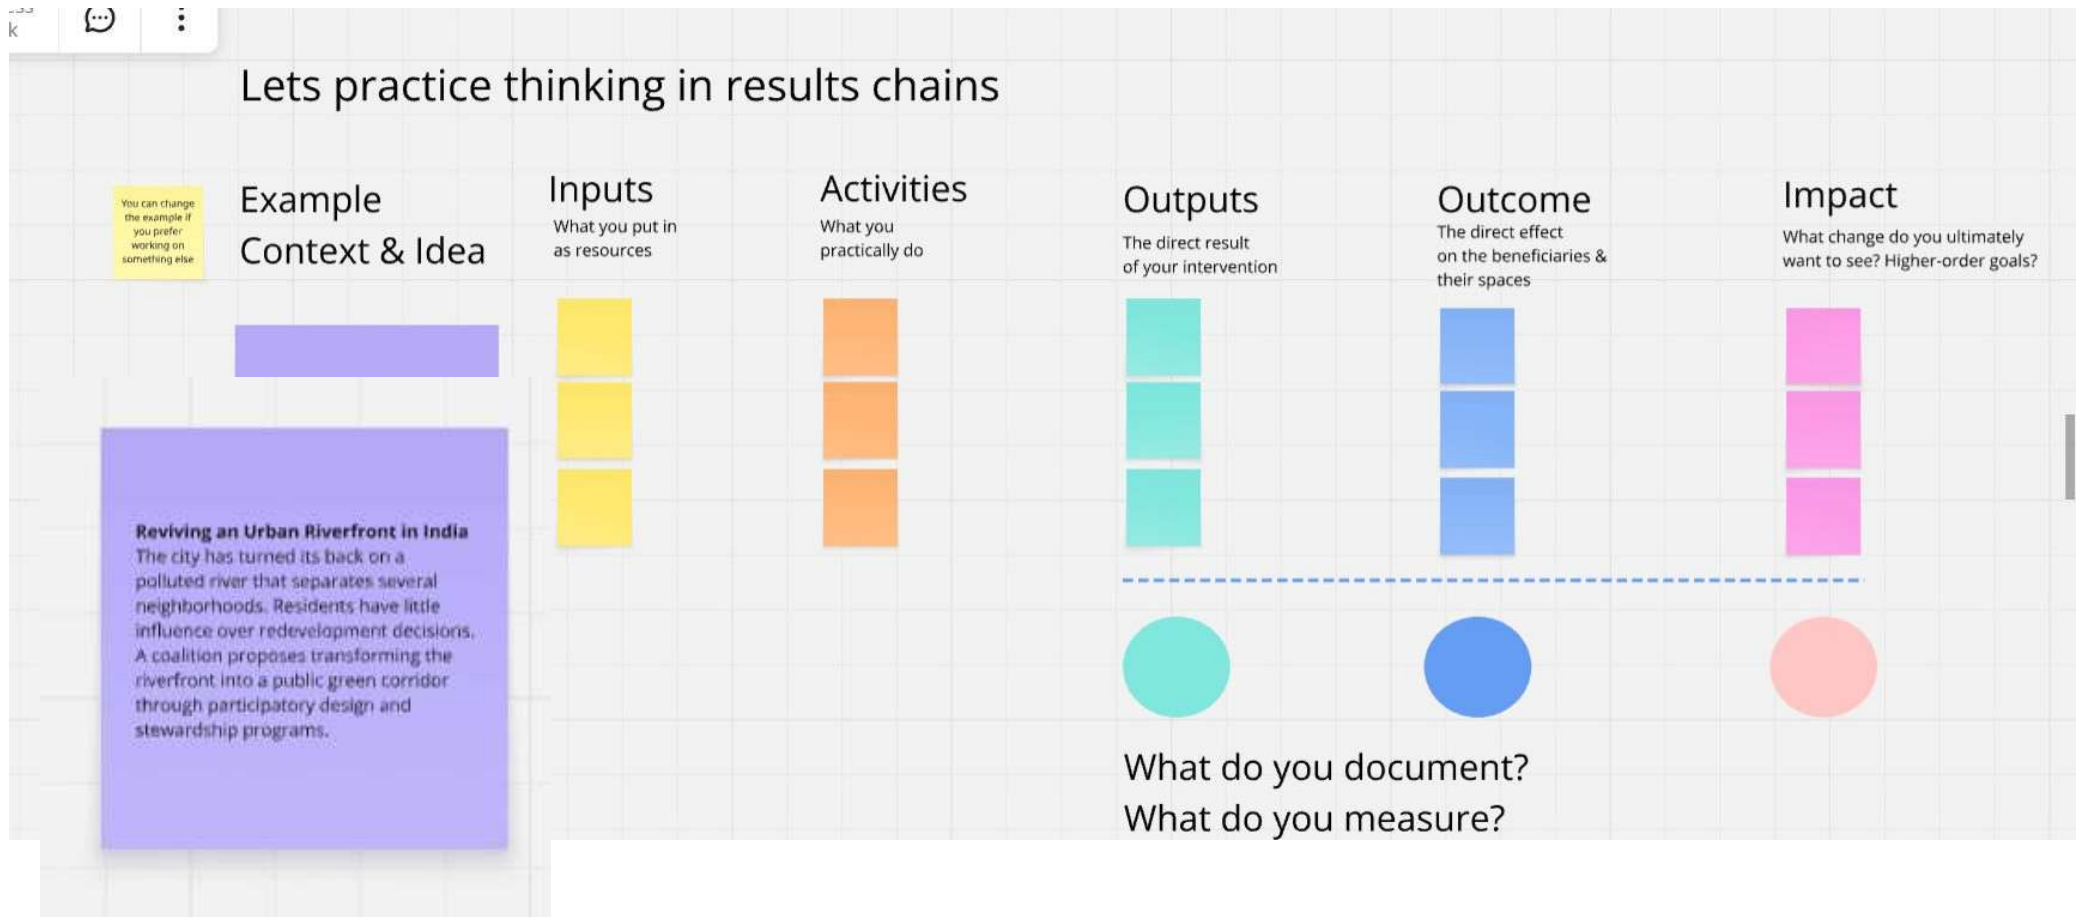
Lets practice thinking in results chains

You can change the example if you prefer working on something else

Example
Context & Idea

Inputs
What you put in as resources

Activities
What you practically do

Outputs
The direct result of your intervention

Outcome
The direct effect on the beneficiaries & their spaces

Impact
What change do you ultimately want to see? Higher-order goals?

**Reviving an Urban Riverfront in India**
The city has turned its back on a polluted river that separates several neighborhoods. Residents have little influence over redevelopment decisions. A coalition proposes transforming the riverfront into a public green corridor through participatory design and stewardship programs.

What do you document?
What do you measure?